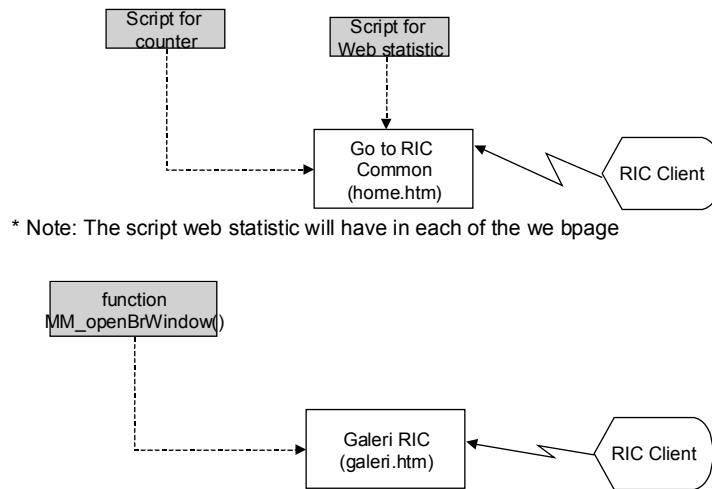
Script for counter

Script for Web statistic

Go to RIC Common (home.htm)

RIC Client

* Note: The script web statistic will have in each of the we bpage

function MM_openBrWindow()

Galeri RIC (galeri.htm)

RIC Client